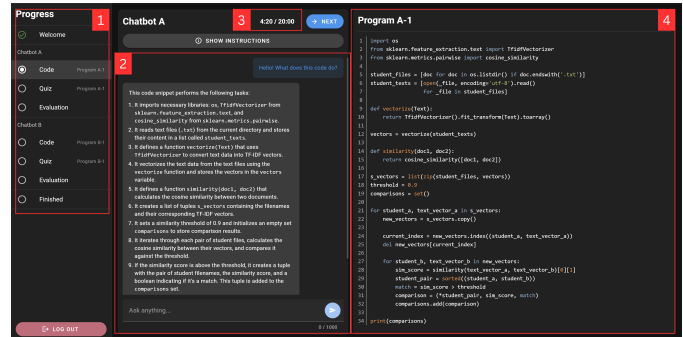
Progress 1

Welcome

Chatbot A

Code Program A-1

Quiz Program A-1

Evaluation

Chatbot B

Code Program B-1

Quiz Program B-1

Evaluation

Finished

LOG OUT

Chatbot A 3 4:20 / 20:00 → NEXT

SHOW INSTRUCTIONS

2

Hello! What does this code do?

This code snippet performs the following tasks:

1. It imports necessary libraries: os, TfidfVectorizer from sklearn.feature_extraction.text, and cosine_similarity from sklearn.metrics.pairwise.
2. It reads text files (.txt) from the current directory and stores their contents in a list called student_texts.
3. It defines a function vectorize(Text) that uses TfidfVectorizer to convert text data into TF-IDF vectors.
4. It vectorizes the text data from the text files using the vectorize function and stores the vectors in the vectors variable.
5. It defines a function similarity(doc1, doc2) that calculates the cosine similarity between two documents.
6. It creates a list of tuples s_vectors containing the filenames and their corresponding TF-IDF vectors.
7. It sets a similarity threshold of 0.9 and initializes an empty set comparisons to store comparison results.
8. It iterates through each pair of student files, calculates the cosine similarity between their vectors, and compares it against the threshold.
9. If the similarity score is above the threshold, it creates a tuple with the pair of student filenames, the similarity score, and a boolean indicating if it's a match. This tuple is added to the comparisons set.

Ask anything...

0 / 1000

Program A-1 4

1 import os
2 from sklearn.feature_extraction.text import TfidfVectorizer
3 from sklearn.metrics.pairwise import cosine_similarity
4
5 student_files = [doc for doc in os.listdir() if doc.endswith('.txt')]
6 student_texts = [open(_file, encoding='utf-8').read()
7     for _file in student_files]
8
9 def vectorize(Text):
10     return TfidfVectorizer().fit_transform(Text).toarray()
11
12 vectors = vectorize(student_texts)
13
14 def similarity(doc1, doc2):
15     return cosine_similarity([doc1, doc2])
16
17 s_vectors = list(zip(student_files, vectors))
18 threshold = 0.9
19 comparisons = set()
20
21 for student_a, text_vector_a in s_vectors:
22     new_vectors = s_vectors.copy()
23
24     current_index = new_vectors.index((student_a, text_vector_a))
25     del new_vectors[current_index]
26
27     for student_b, text_vector_b in new_vectors:
28         sim_score = similarity(text_vector_a, text_vector_b)[0][1]
29         student_pair = sorted((student_a, student_b))
30         match = sim_score > threshold
31         comparison = (*student_pair, sim_score, match)
32         comparisons.add(comparison)
33
34 print(comparisons)